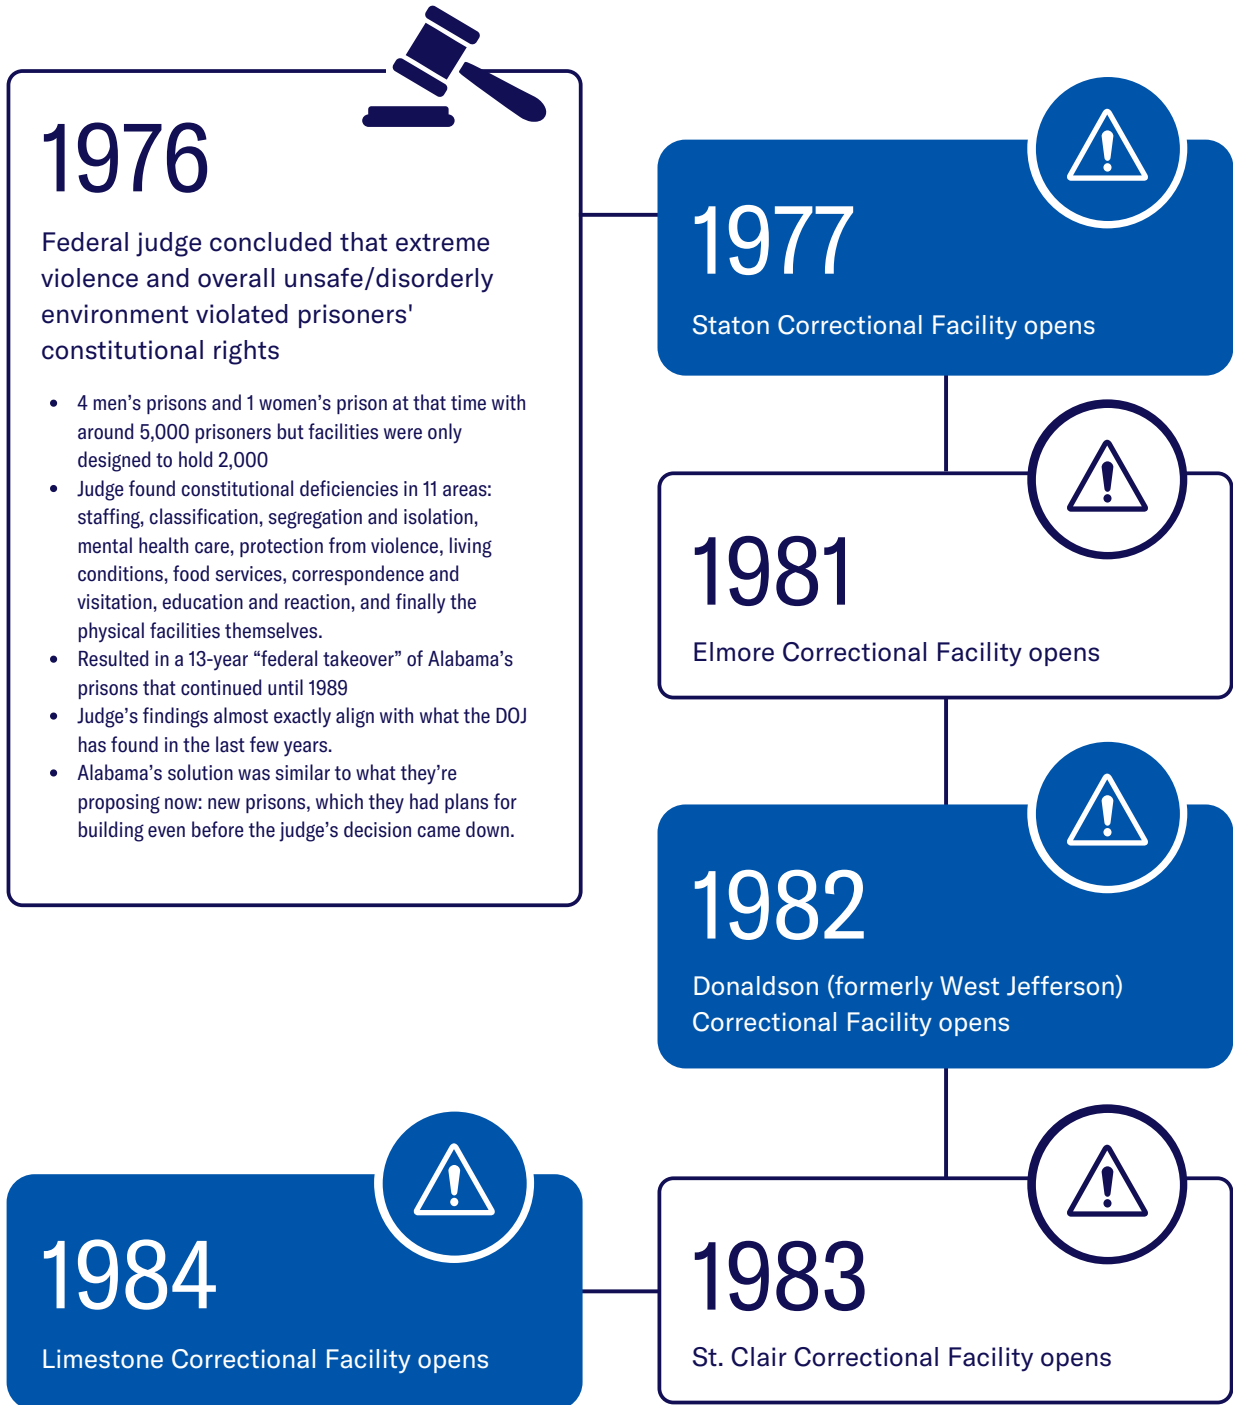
1976

Federal judge concluded that extreme violence and overall unsafe/disorderly environment violated prisoners' constitutional rights

- 4 men's prisons and 1 women's prison at that time with around 5,000 prisoners but facilities were only designed to hold 2,000
- Judge found constitutional deficiencies in 11 areas: staffing, classification, segregation and isolation, mental health care, protection from violence, living conditions, food services, correspondence and visitation, education and reaction, and finally the physical facilities themselves.
- Resulted in a 13-year “federal takeover” of Alabama's prisons that continued until 1989
- Judge's findings almost exactly align with what the DOJ has found in the last few years.
- Alabama's solution was similar to what they're proposing now: new prisons, which they had plans for building even before the judge's decision came down.

1977

Staton Correctional Facility opens

1981

Elmore Correctional Facility opens

1982

Donaldson (formerly West Jefferson) Correctional Facility opens

1983

St. Clair Correctional Facility opens

1984

Limestone Correctional Facility opens